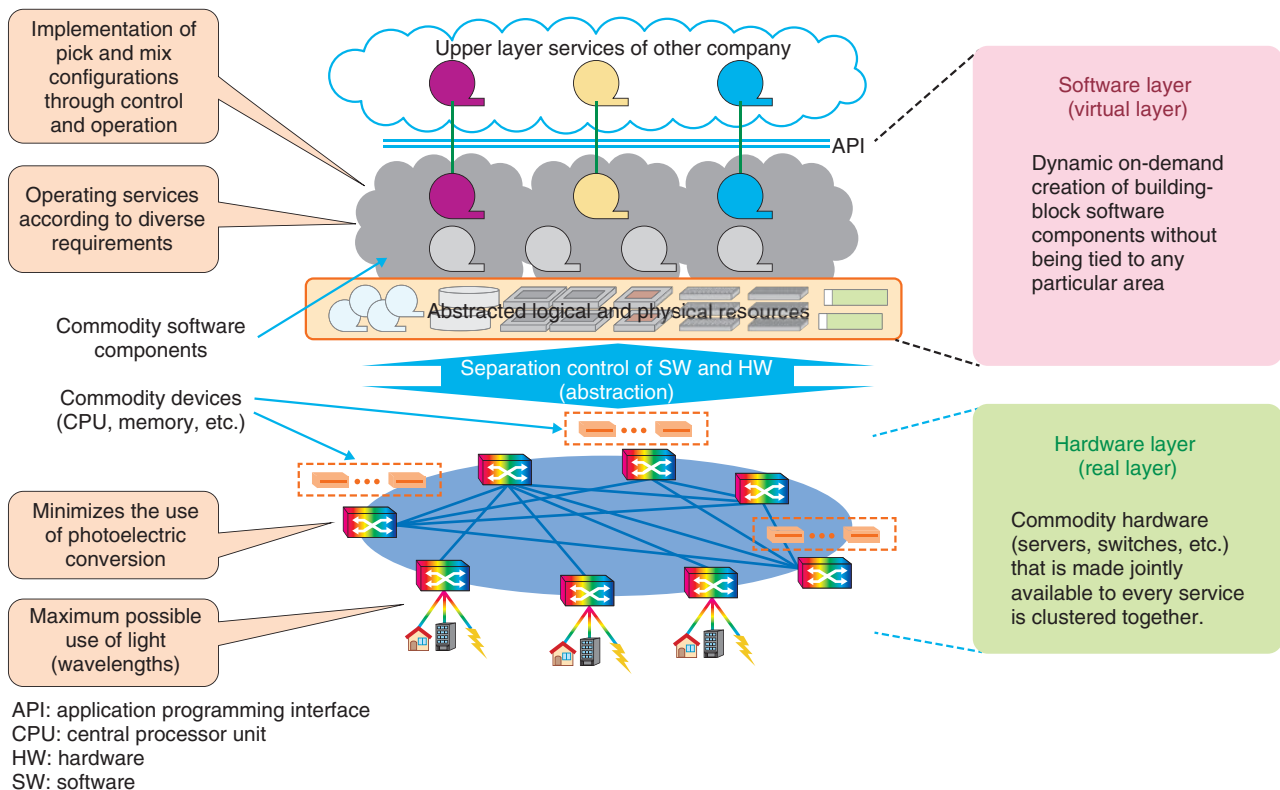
Implementation of pick and mix configurations through control and operation

Upper layer services of other company

API

Software layer (virtual layer)

Dynamic on-demand creation of building-block software components without being tied to any particular area

Operating services according to diverse requirements

Abstracted logical and physical resources

Commodity software components

Separation control of SW and HW (abstraction)

Commodity devices (CPU, memory, etc.)

Hardware layer (real layer)

Minimizes the use of photoelectric conversion

Commodity hardware (servers, switches, etc.) that is made jointly available to every service is clustered together.

Maximum possible use of light (wavelengths)

API: application programming interface
CPU: central processor unit
HW: hardware
SW: software